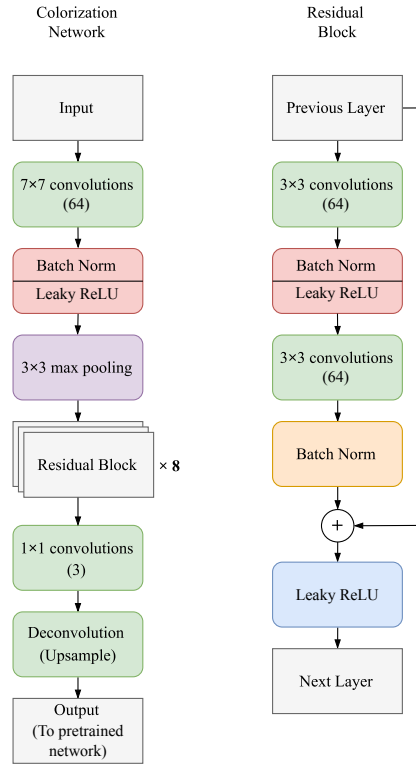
Colorization Network

Input

7×7 convolutions (64)

Batch Norm

Leaky ReLU

3×3 max pooling

Residual Block × 8

1×1 convolutions (3)

Deconvolution (Upsample)

Output (To pretrained network)

Residual Block

Previous Layer

3×3 convolutions (64)

Batch Norm

Leaky ReLU

3×3 convolutions (64)

Batch Norm

+

Leaky ReLU

Next Layer